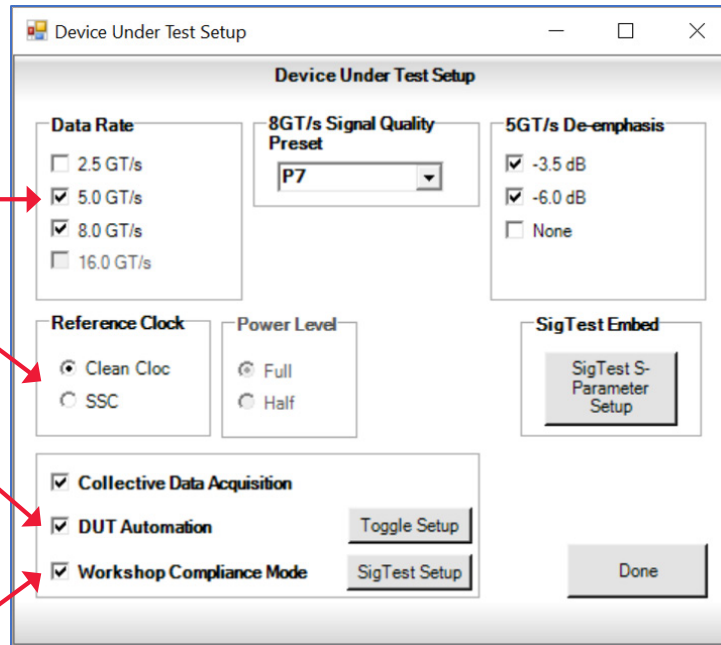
Device Under Test Setup

Device Under Test Setup

Data Rate
2.5 GT/s
5.0 GT/s
8.0 GT/s
16.0 GT/s

8GT/s Signal Quality Preset
P7

5GT/s De-emphasis
-3.5 dB
-6.0 dB
None

Reference Clock
Clean Cloc
SSC

Power Level
Full
Half

SigTest Embed
SigTest S-Parameter Setup

Collective Data Acquisition
DUT Automation
Toggle Setup
Workshop Compliance Mode
SigTest Setup

Done